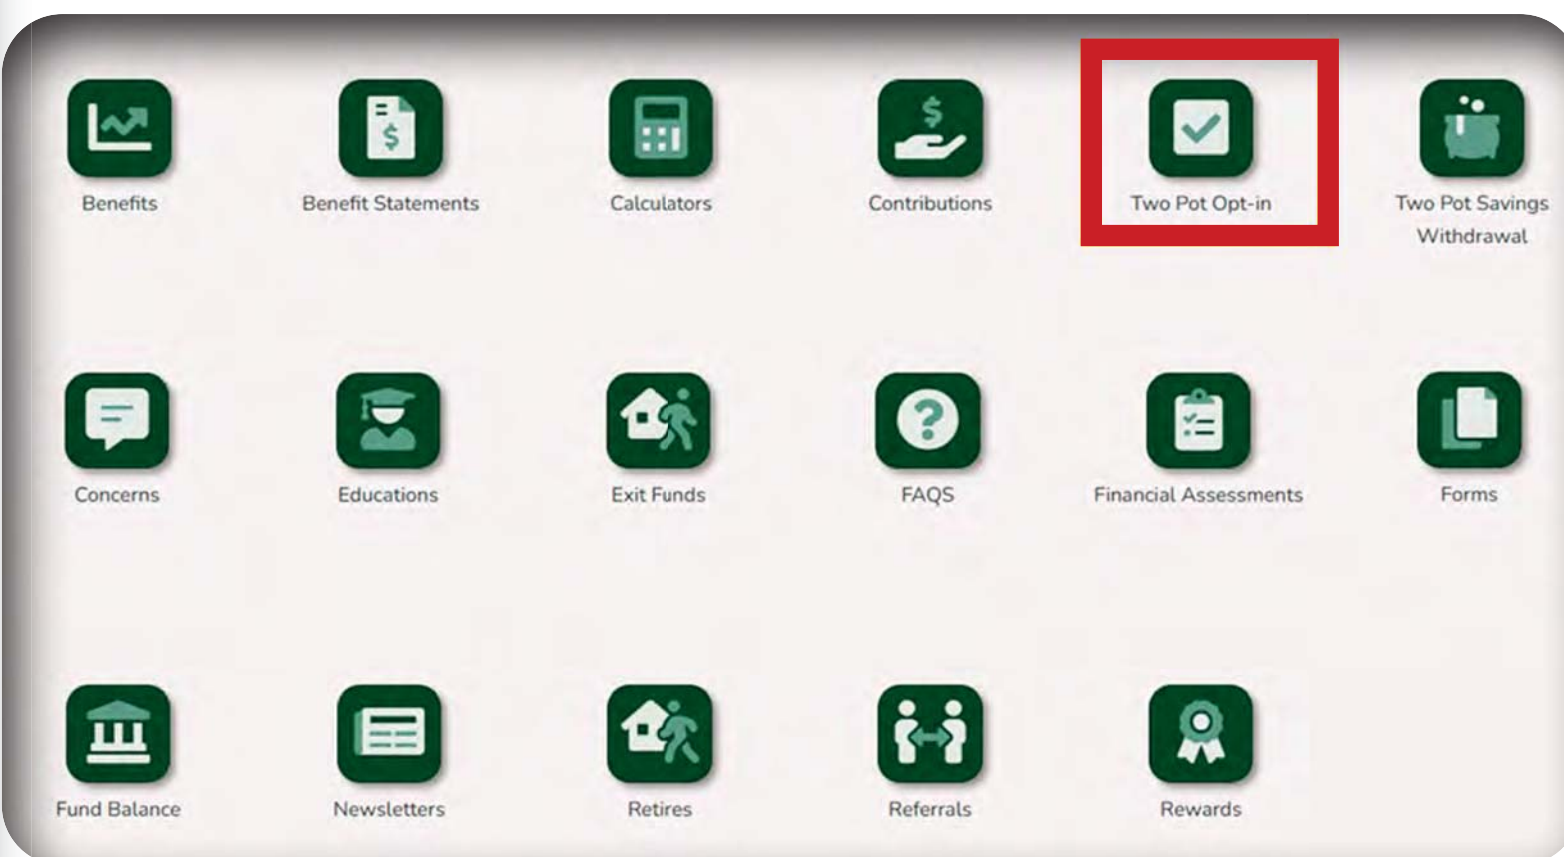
Benefits
Benefit Statements
Calculators
Contributions
Two Pot Opt-in
Two Pot Savings Withdrawal

Concerns
Educations
Exit Funds
FAQS
Financial Assessments
Forms

Fund Balance
Newsletters
Retires
Referrals
Rewards